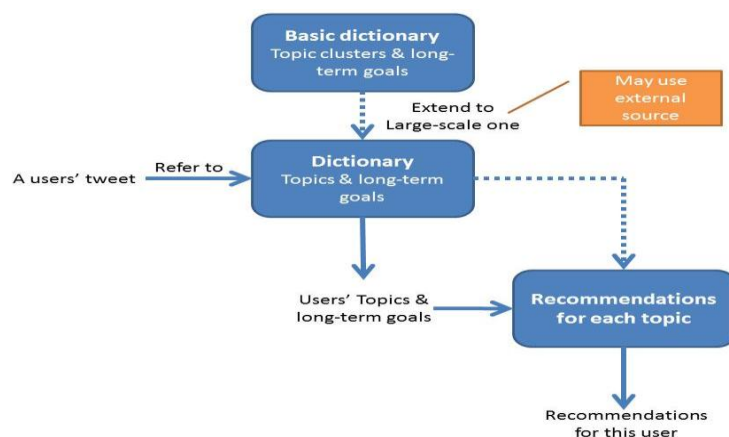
Basic dictionary
Topic clusters & long-term goals

Extend to
Large-scale one

May use external source

A users' tweet

Refer to

Dictionary
Topics & long-term goals

Users' Topics & long-term goals

Recommendations for each topic

Recommendations for this user